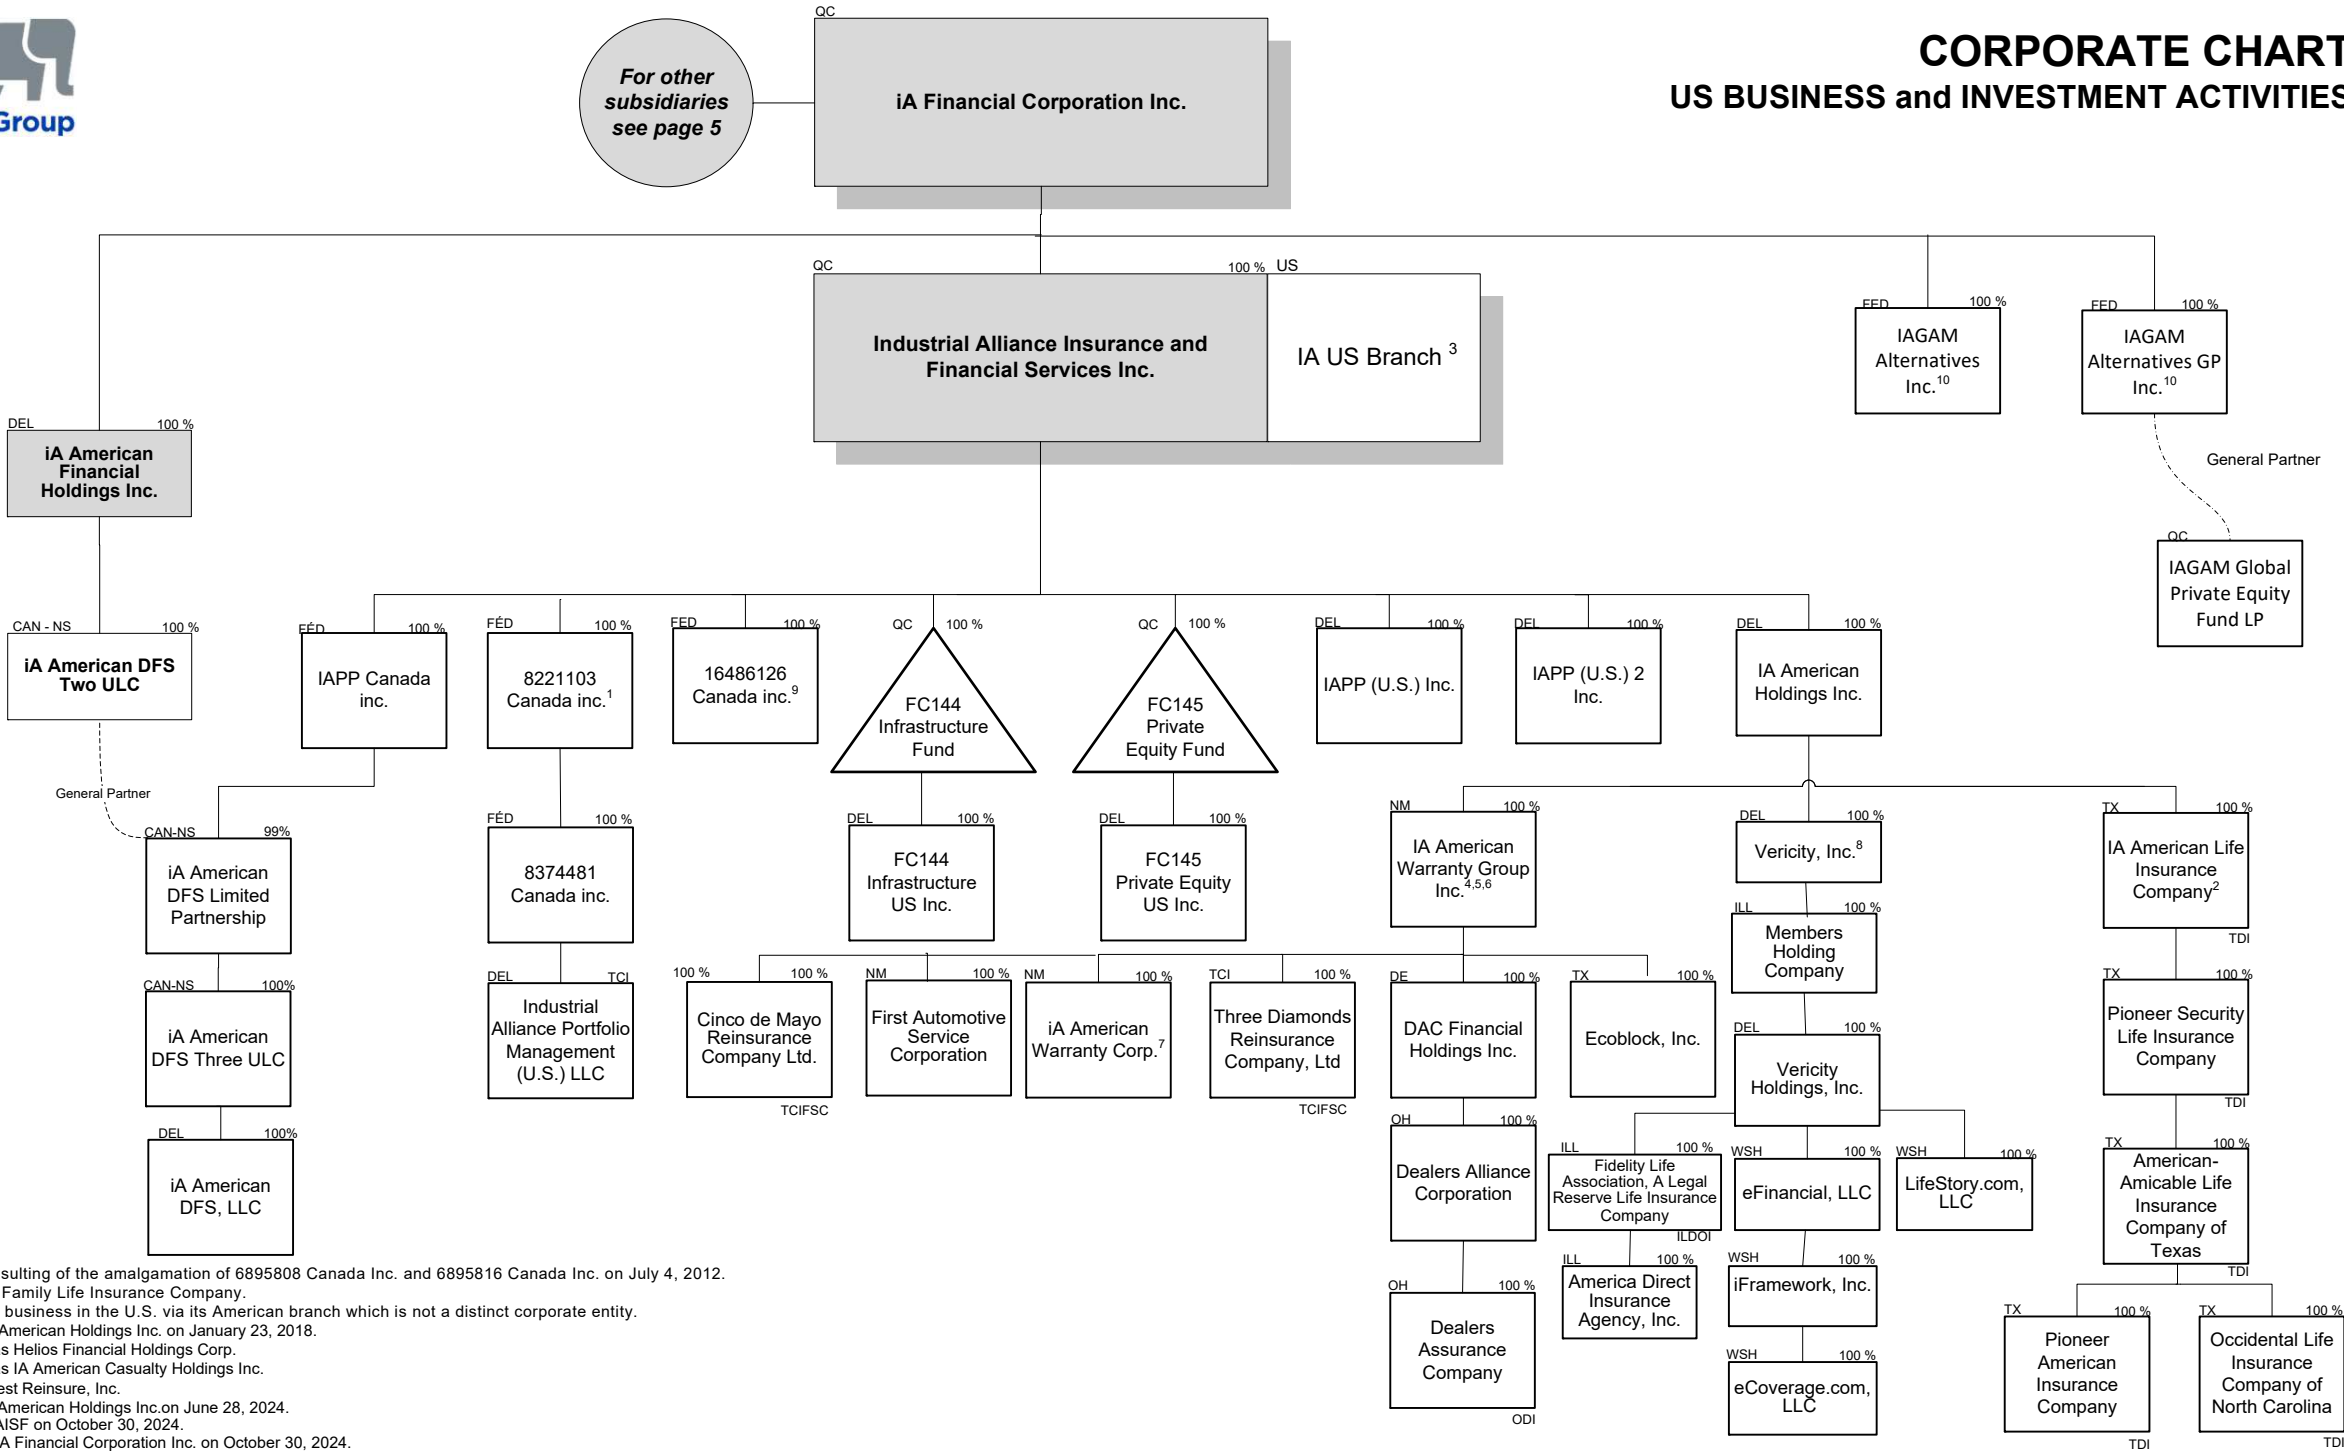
Group

CORPORATE CHART
US BUSINESS and INVESTMENT ACTIVITIES

For other subsidiaries see page 5

QC
iA Financial Corporation Inc.

QC
Industrial Alliance Insurance and Financial Services Inc.

100 % US
IA US Branch $^3$

FED 100 %
IAGAM Alternatives Inc.$^{10}$

FED 100 %
IAGAM Alternatives GP Inc.$^{10}$

General Partner

QC
IAGAM Global Private Equity Fund LP

DEL 100 %
iA American Financial Holdings Inc.

CAN - NS 100 %
iA American DFS Two ULC

General Partner

CAN-NS 99%
iA American DFS Limited Partnership

CAN-NS 100%
iA American DFS Three ULC

DEL 100%
iA American DFS, LLC

FÉD 100 %
IAPP Canada inc.

FÉD 100 %
8221103 Canada inc.$^1$

FÉD 100 %
8374481 Canada inc.

DEL TCI
Industrial Alliance Portfolio Management (U.S.) LLC

FED 100 %
16486126 Canada inc.$^9$

QC 100 %
FC144 Infrastructure Fund

DEL 100 %
FC144 Infrastructure US Inc.

QC 100 %
FC145 Private Equity Fund

DEL 100 %
FC145 Private Equity US Inc.

DEL 100 %
IAPP (U.S.) Inc.

DEL 100 %
IAPP (U.S.) 2 Inc.

DEL 100 %
IA American Holdings Inc.

NM 100 %
IA American Warranty Group Inc.$^{4,5,6}$

100 % 100 %
Cinco de Mayo Reinsurance Company Ltd.
TCIFSC

NM 100 %
First Automotive Service Corporation

NM 100 %
iA American Warranty Corp.$^7$

TCI 100 %
Three Diamonds Reinsurance Company, Ltd
TCIFSC

DE 100 %
DAC Financial Holdings Inc.

OH 100 %
Dealers Alliance Corporation

OH 100 %
Dealers Assurance Company
ODI

TX 100 %
Ecoblock, Inc.

DEL 100 %
Vericity, Inc.$^8$

ILL 100 %
Members Holding Company

DEL 100 %
Vericity Holdings, Inc.

ILL 100 %
Fidelity Life Association, A Legal Reserve Life Insurance Company
ILDOI

ILL 100 %
America Direct Insurance Agency, Inc.

WSH 100 %
eFinancial, LLC

WSH 100 %
iFramework, Inc.

WSH 100 %
eCoverage.com, LLC

WSH 100 %
LifeStory.com, LLC

TX 100 %
IA American Life Insurance Company$^2$
TDI

TX 100 %
Pioneer Security Life Insurance Company
TDI

TX 100 %
American-Amicable Life Insurance Company of Texas
TDI

TX 100 %
Pioneer American Insurance Company
TDI

TX 100 %
Occidental Life Insurance Company of North Carolina
TDI

sulting of the amalgamation of 6895808 Canada Inc. and 6895816 Canada Inc. on July 4, 2012.
Family Life Insurance Company.
business in the U.S. via its American branch which is not a distinct corporate entity.
American Holdings Inc. on January 23, 2018.
s Helios Financial Holdings Corp.
s IA American Casualty Holdings Inc.
est Reinsure, Inc.
American Holdings Inc.on June 28, 2024.
AISF on October 30, 2024.
A Financial Corporation Inc. on October 30, 2024.